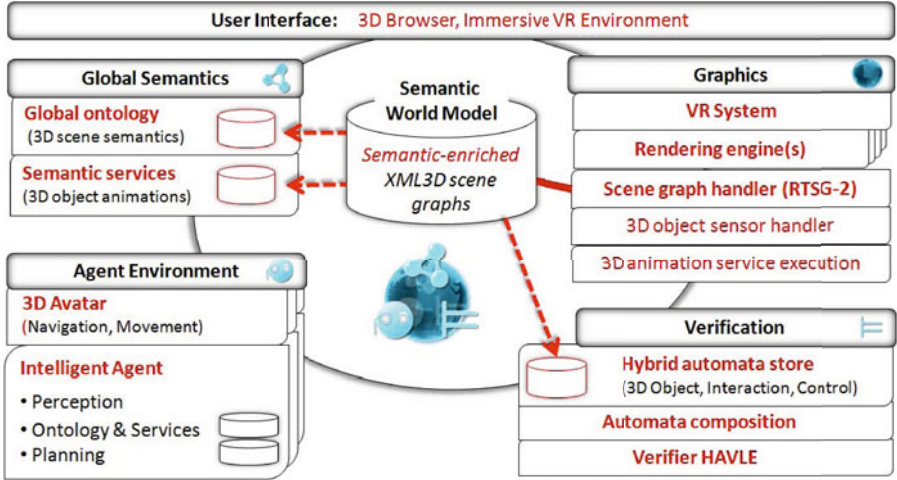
User Interface: 3D Browser, Immersive VR Environment

Global Semantics

Global ontology
(3D scene semantics)

Semantic services
(3D object animations)

Semantic World Model

Semantic-enriched XML3D scene graphs

Graphics

VR System

Rendering engine(s)

Scene graph handler (RTSG-2)

3D object sensor handler

3D animation service execution

Agent Environment

3D Avatar
(Navigation, Movement)

Intelligent Agent
• Perception
• Ontology & Services
• Planning

Verification

Hybrid automata store
(3D Object, Interaction, Control)

Automata composition

Verifier HAVLE